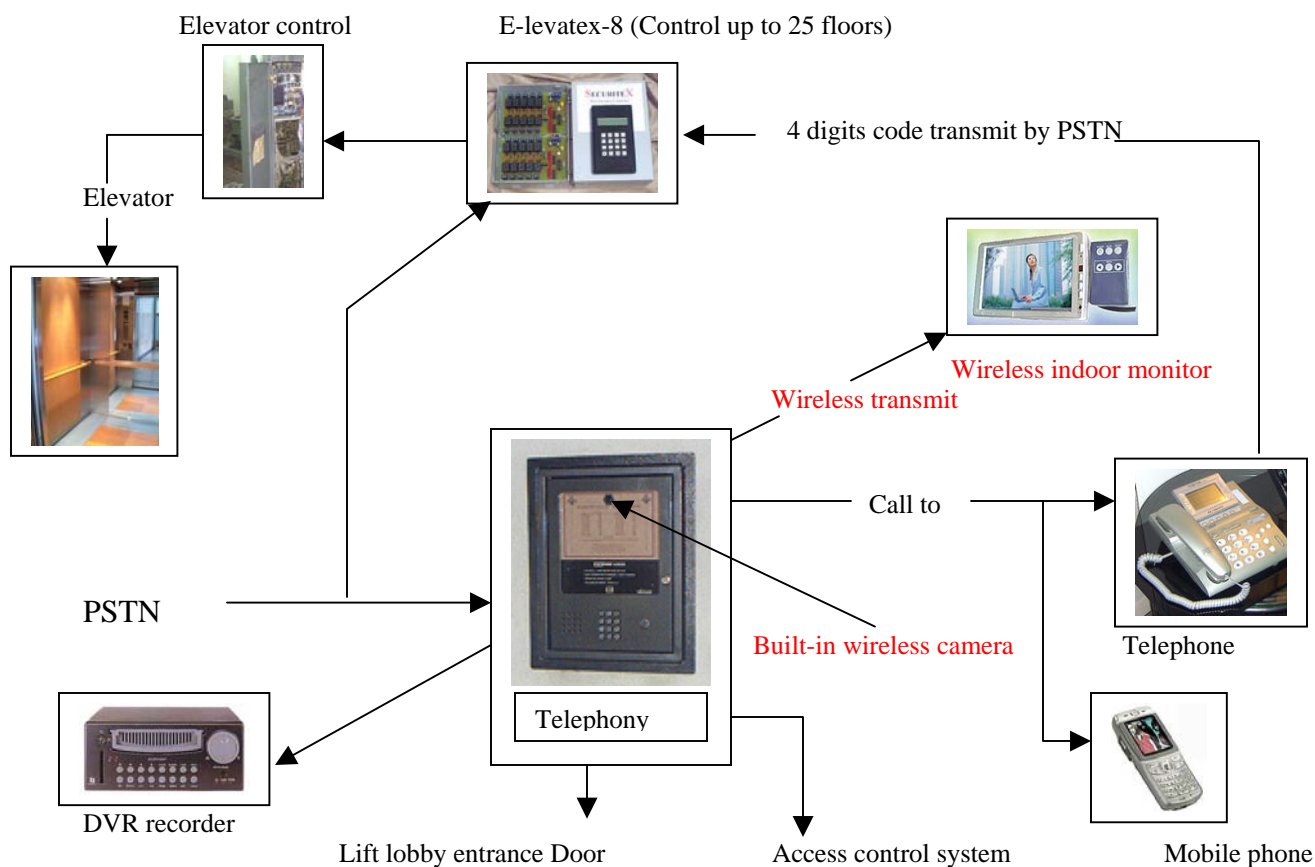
Elevator control

E-levatex-8 (Control up to 25 floors)

SECURITEX

4 digits code transmit by PSTN

Elevator

Wireless indoor monitor

Wireless transmit

Call to

PSTN

Built-in wireless camera

Telephone

Telephony

DVR recorder

Lift lobby entrance Door

Access control system

Mobile phone